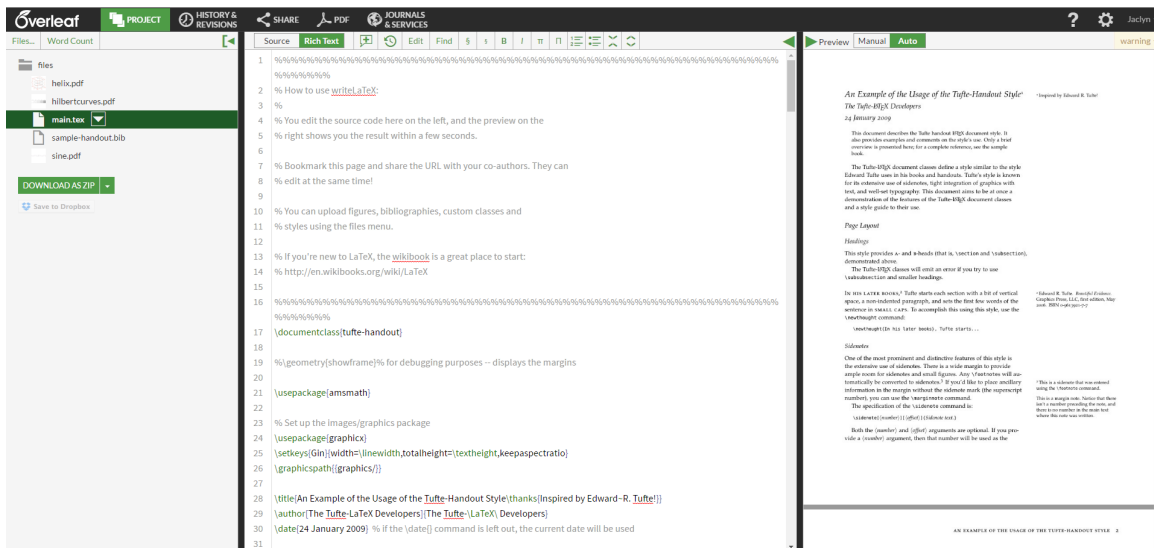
Overleaf PROJECT HISTORY & REVISIONS SHARE PDF JOURNALS & SERVICES ? Jaclyn

Files... Word Count

files
helix.pdf
hilbertcurves.pdf
main.tex
sample-handout.bib
sine.pdf

DOWNLOAD AS ZIP
Save to Dropbox

Source Rich Text Edit Find § s B I π Π

1 %%%%%%%%%%%%%%%%%%%%%%%%%%%%%%%%%%%%%%%%%%%%%%%%%%%%%%%%%%%%
2 % How to use writeLaTeX:
3 %
4 % You edit the source code here on the left, and the preview on the
5 % right shows you the result within a few seconds.
6
7 % Bookmark this page and share the URL with your co-authors. They can
8 % edit at the same time!
9
10 % You can upload figures, bibliographies, custom classes and
11 % styles using the files menu.
12
13 % If you're new to LaTeX, the wikibook is a great place to start:
14 % http://en.wikibooks.org/wiki/LaTeX
15
16 %%%%%%%%%%%%%%%%%%%%%%%%%%%%%%%%%%%%%%%%%%%%%%%%%%%%%%%%%%%%
17 \documentclass{tufte-handout}
18
19 %\geometry{showframe}% for debugging purposes -- displays the margins
20
21 \usepackage{amsmath}
22
23 % Set up the images/graphics package
24 \usepackage{graphicx}
25 \setkeys{Gin}{width=\linewidth,totalheight=\textheight,keepaspectratio}
26 \graphicspath{{graphics/}}
27
28 \title{An Example of the Usage of the Tufte-Handout Style\thanks{Inspired by Edward~R. Tufte!}}
29 \author[The Tufte-LaTeX Developers]{The Tufte-\LaTeX\ Developers}
30 \date{24 January 2009} % if the \date{} command is left out, the current date will be used
31

Preview Manual Auto warning

An Example of the Usage of the Tufte-Handout Style
The Tufte-LaTeX Developers
24 January 2009

This document describes the Tufte handout LaTeX document style. It also provides examples and comments on the style's use. Only a brief overview is presented here; for a complete reference, see the sample book.

The Tufte-LaTeX document classes define a style similar to the style Edward Tufte uses in his books and handouts. Tufte's style is known for its extensive use of sidenotes, tight integration of graphics with text, and well-set typography. This document aims to be at once a demonstration of the features of the Tufte-LaTeX document classes and a style guide to their use.

Page Layout

Headings

This style provides A- and B-heads (that is, \section and \subsection), demonstrated above.
The Tufte-LaTeX classes will emit an error if you try to use \subsubsection and smaller headings.

In his later books, Tufte starts each section with a bit of vertical space, a non-indented paragraph, and sets the first few words of the sentence in small caps. To accomplish this using this style, use the \newthought command:

\newthought{In his later books}, Tufte starts...

Sidenotes

One of the most prominent and distinctive features of this style is the extensive use of sidenotes. There is a wide margin to provide ample room for sidenotes and small figures. Any \footnotes will automatically be converted to sidenotes. If you'd like to place ancillary information in the margin without the sidenote mark (the superscript number), you can use the \marginnote command.
The specification of the \sidenote command is:

\sidenote[⟨number⟩][⟨offset⟩]{Sidenote text.}

Both the ⟨number⟩ and ⟨offset⟩ arguments are optional. If you provide a ⟨number⟩ argument, then that number will be used as the

Inspired by Edward R. Tufte!

Edward R. Tufte. Beautiful Evidence. Graphics Press, LLC, first edition, May 2006. ISBN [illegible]

This is a sidenote that was entered using the \footnote command.

This is a margin note. Notice that there isn't a number preceding the note, and there is no number in the main text where this note was written.

AN EXAMPLE OF THE USAGE OF THE TUFTE-HANDOUT STYLE 2